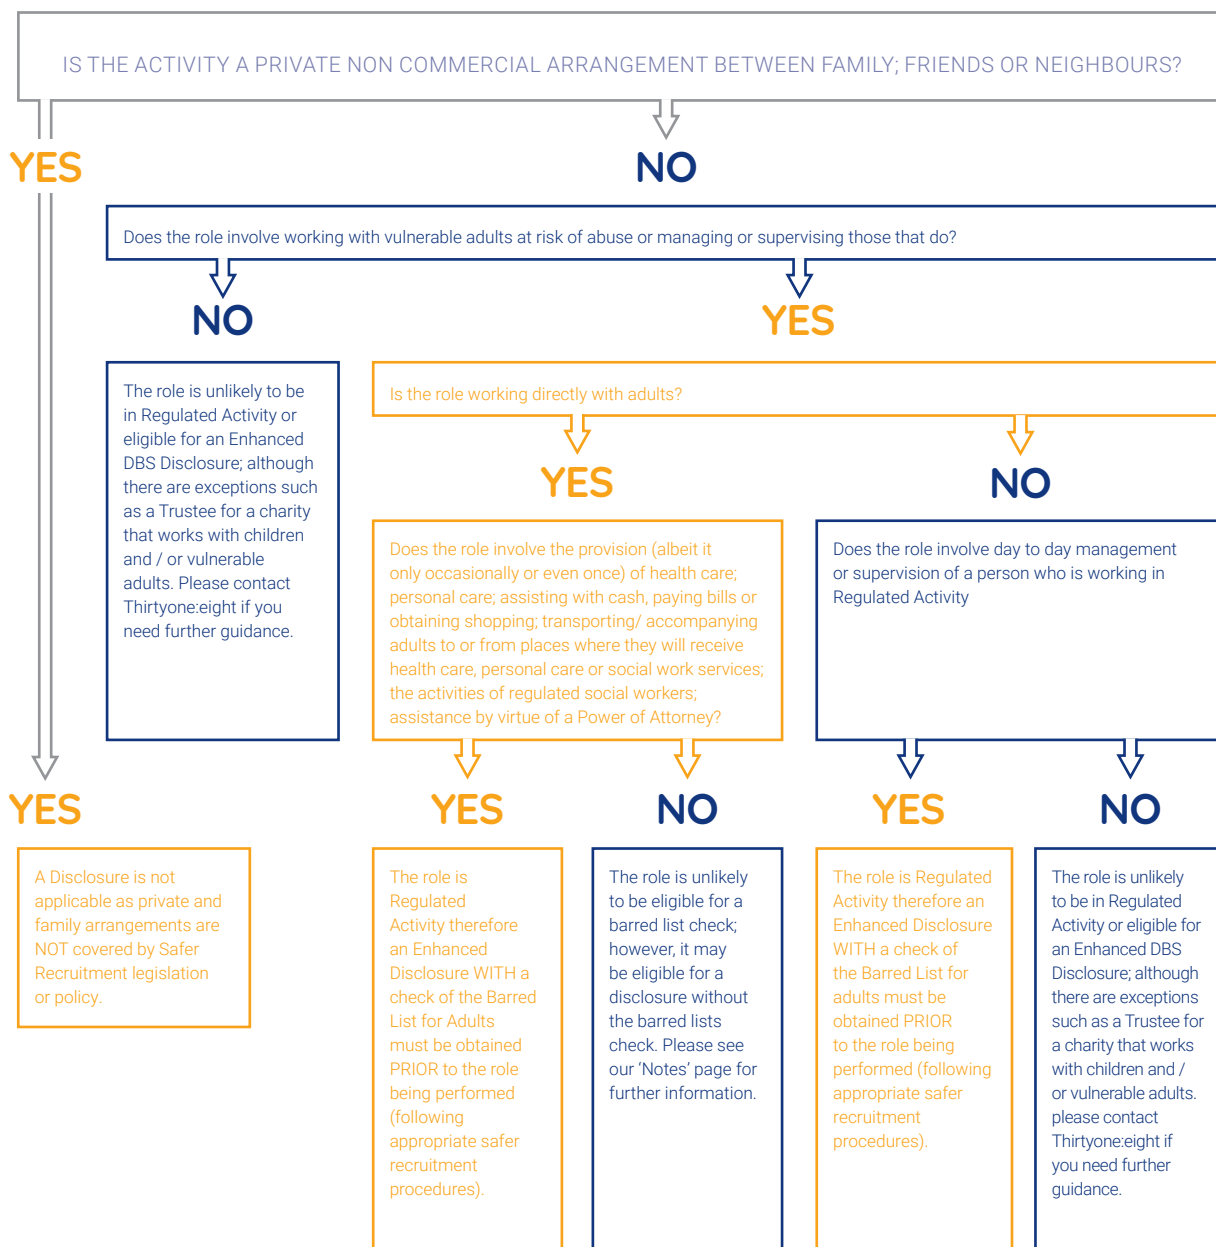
IS THE ACTIVITY A PRIVATE NON COMMERCIAL ARRANGEMENT BETWEEN FAMILY; FRIENDS OR NEIGHBOURS?

YES

NO

Does the role involve working with vulnerable adults at risk of abuse or managing or supervising those that do?

NO

YES

The role is unlikely to be in Regulated Activity or eligible for an Enhanced DBS Disclosure; although there are exceptions such as a Trustee for a charity that works with children and / or vulnerable adults. Please contact Thirtyone:eight if you need further guidance.

Is the role working directly with adults?

YES

NO

Does the role involve the provision (albeit it only occasionally or even once) of health care; personal care; assisting with cash, paying bills or obtaining shopping; transporting/ accompanying adults to or from places where they will receive health care, personal care or social work services; the activities of regulated social workers; assistance by virtue of a Power of Attorney?

Does the role involve day to day management or supervision of a person who is working in Regulated Activity

YES

YES

NO

YES

NO

A Disclosure is not applicable as private and family arrangements are NOT covered by Safer Recruitment legislation or policy.

The role is Regulated Activity therefore an Enhanced Disclosure WITH a check of the Barred List for Adults must be obtained PRIOR to the role being performed (following appropriate safer recruitment procedures).

The role is unlikely to be eligible for a barred list check; however, it may be eligible for a disclosure without the barred lists check. Please see our 'Notes' page for further information.

The role is Regulated Activity therefore an Enhanced Disclosure WITH a check of the Barred List for adults must be obtained PRIOR to the role being performed (following appropriate safer recruitment procedures).

The role is unlikely to be in Regulated Activity or eligible for an Enhanced DBS Disclosure; although there are exceptions such as a Trustee for a charity that works with children and / or vulnerable adults. please contact Thirtyone:eight if you need further guidance.